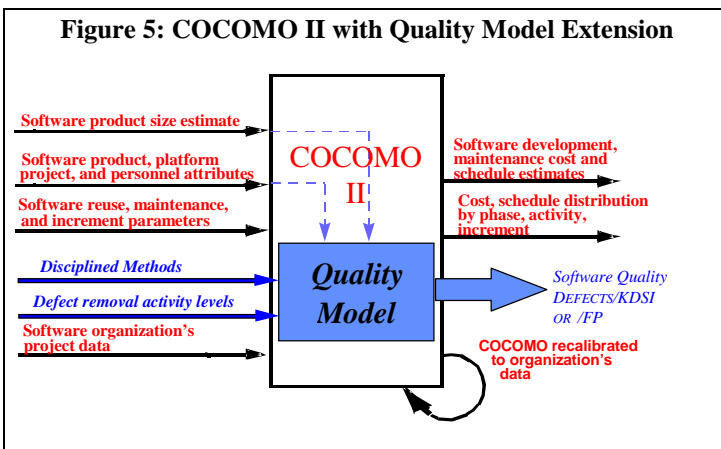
Figure 5: COCOMO II with Quality Model Extension

Software product size estimate

Software product, platform project, and personnel attributes

Software reuse, maintenance, and increment parameters

Disciplined Methods

Defect removal activity levels

Software organization's project data

COCOMO II

Quality Model

Software development, maintenance cost and schedule estimates

Cost, schedule distribution by phase, activity, increment

Software Quality DEFECTS/KDSI OR /FP

COCOMO recalibrated to organization's data